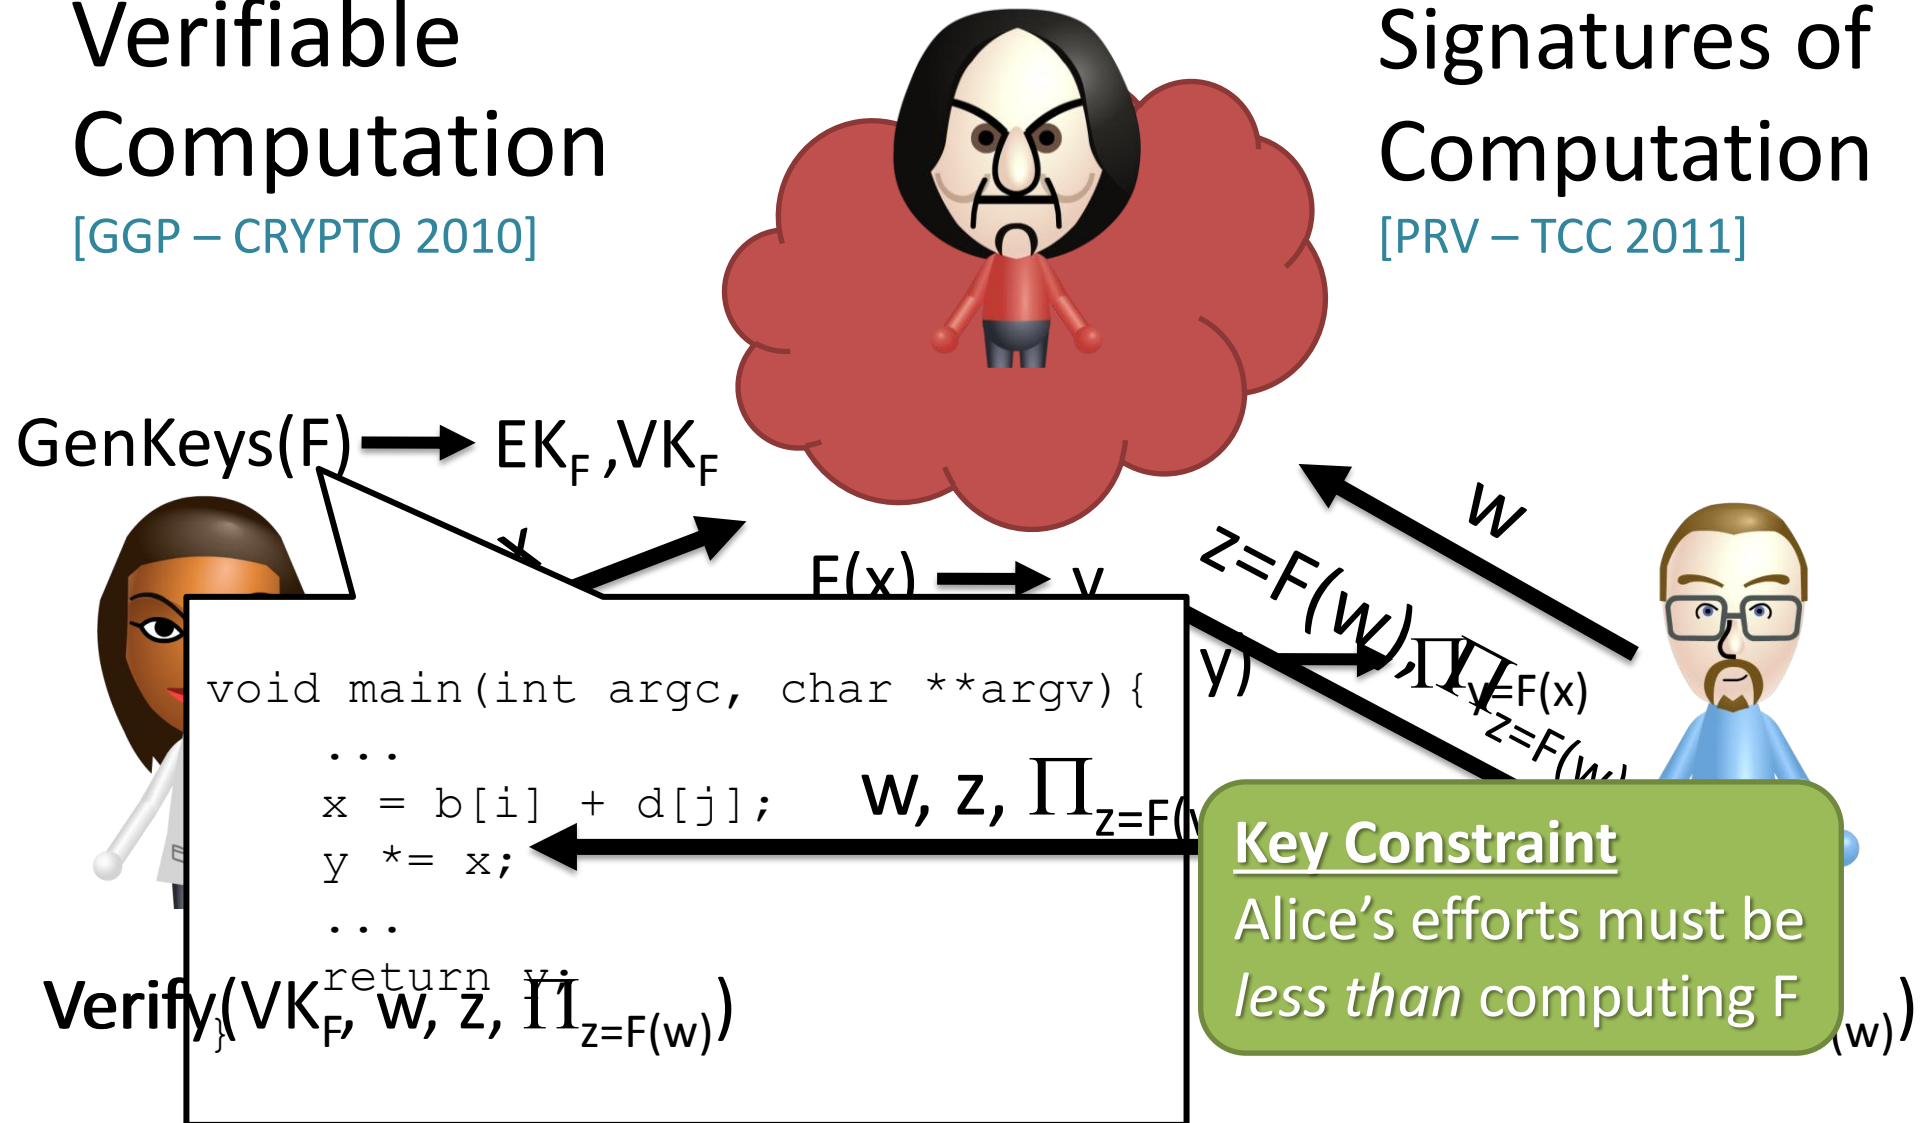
Verifiable Computation
[GGP – CRYPTO 2010]

Signatures of Computation
[PRV – TCC 2011]

GenKeys(F) → $EK_F$ ,$VK_F$

F(x) → y

w

z=F(w), $\Pi_{y=F(x)}$

y)

$\Pi_{z=F(w)}$

void main(int argc, char **argv){
...
x = b[i] + d[j];
y *= x;
...
return y;
}

w, z, $\Pi_{z=F(w)}$

Verify($VK_F$, w, z, $\Pi_{z=F(w)}$)

Key Constraint
Alice's efforts must be *less than* computing F

(w))